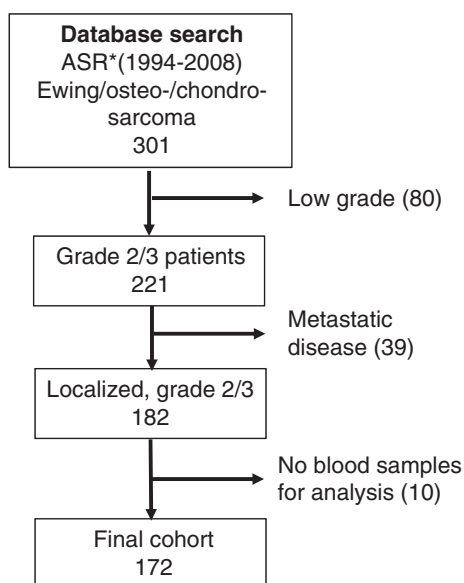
**Database search**
ASR*(1994-2008)
Ewing/osteo-/chondrosarcoma
301

Low grade (80)

Grade 2/3 patients
221

Metastatic disease (39)

Localized, grade 2/3
182

No blood samples for analysis (10)

Final cohort
172